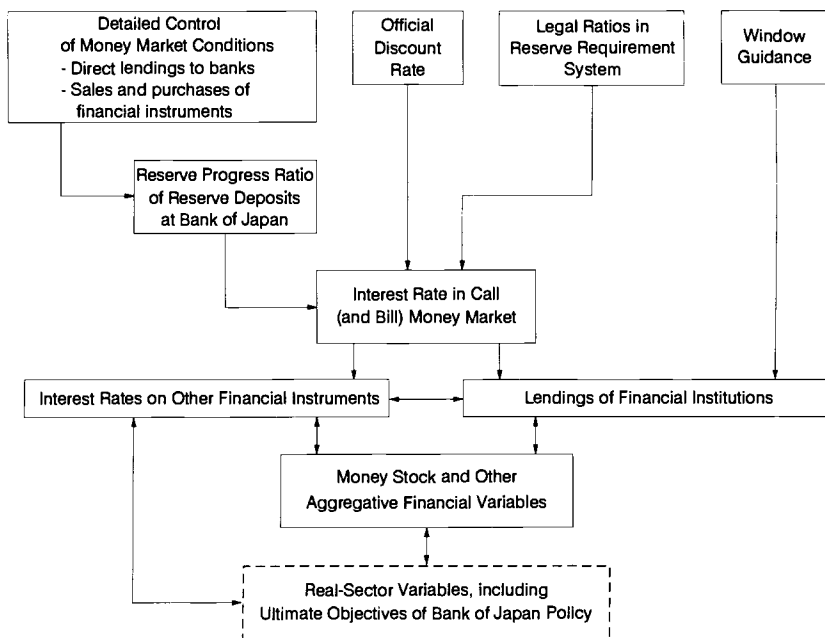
Detailed Control of Money Market Conditions
- Direct lendings to banks
- Sales and purchases of financial instruments

Official Discount Rate

Legal Ratios in Reserve Requirement System

Window Guidance

Reserve Progress Ratio of Reserve Deposits at Bank of Japan

Interest Rate in Call (and Bill) Money Market

Interest Rates on Other Financial Instruments

Lendings of Financial Institutions

Money Stock and Other Aggregative Financial Variables

Real-Sector Variables, including Ultimate Objectives of Bank of Japan Policy